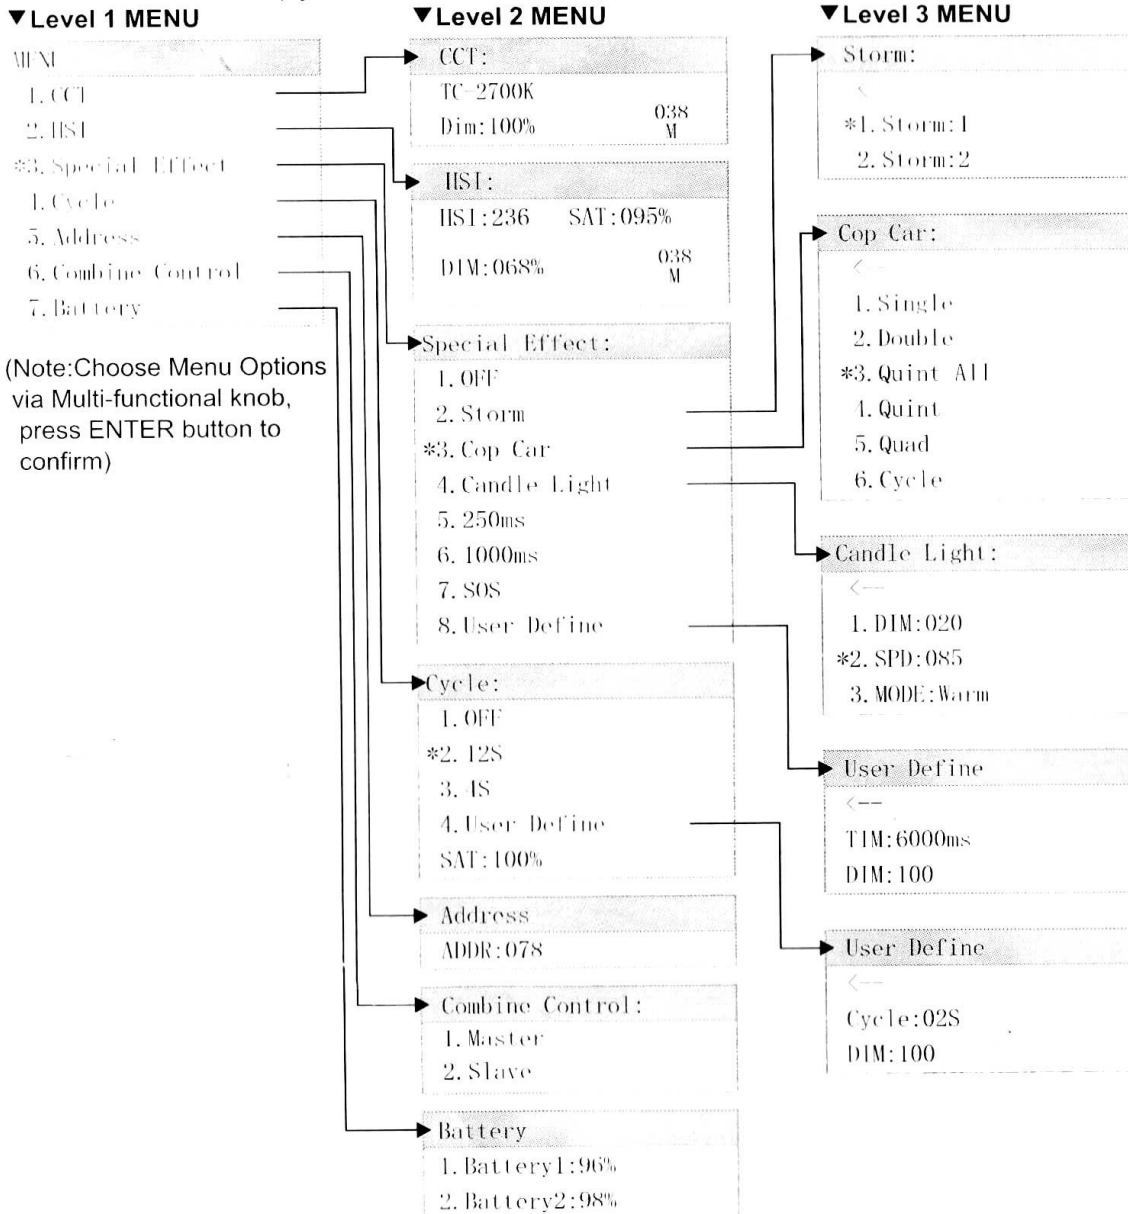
▼Level 1 MENU

MENU
1. CCT
2. HSI
*3. Special Effect
4. Cycle
5. Address
6. Combine Control
7. Battery

(Note:Choose Menu Options via Multi-functional knob, press ENTER button to confirm)

▼Level 2 MENU

CCT:
TC-2700K
Dim:100% 038 M

HSI:
HSI:236 SAT:095%
DIM:068% 038 M

Special Effect:
1. OFF
2. Storm
*3. Cop Car
4. Candle Light
5. 250ms
6. 1000ms
7. SOS
8. User Define

Cycle:
1. OFF
*2. 12S
3. 4S
4. User Define
SAT:100%

Address
ADDR:078

Combine Control:
1. Master
2. Slave

Battery
1. Battery1:96%
2. Battery2:98%

▼Level 3 MENU

Storm:
<
*1. Storm:1
2. Storm:2

Cop Car:
<--
1. Single
2. Double
*3. Quint All
4. Quint
5. Quad
6. Cycle

Candle Light:
<--
1. DIM:020
*2. SPD:085
3. MODE:Warm

User Define
<--
TIM:6000ms
DIM:100

User Define
<--
Cycle:02S
DIM:100